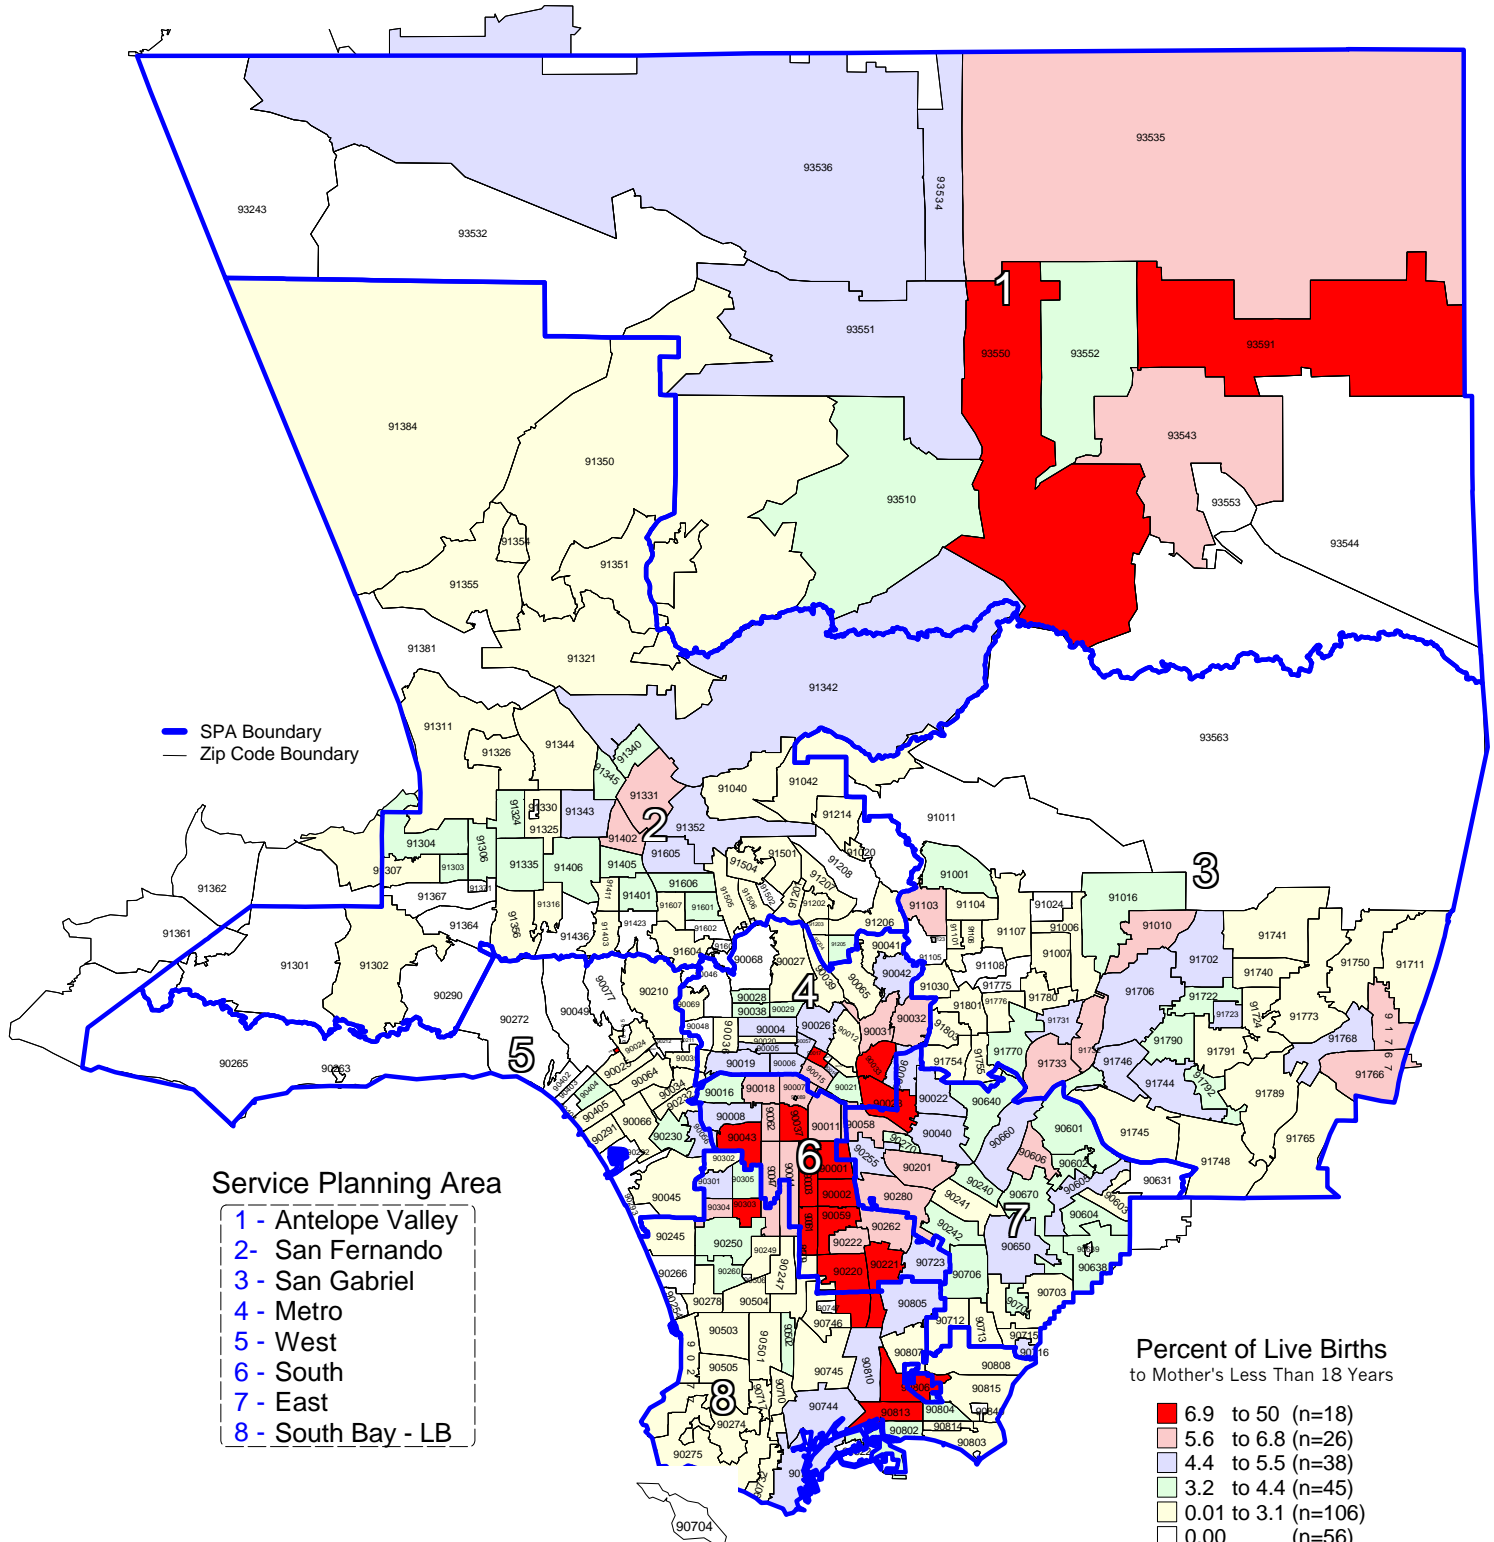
93535
93536
93534
93243
93532
1
93551
93550
93552
93591
93543
91384
91350
93510
93553
93544
91354
91355
91351
91381
91321
91342
93563
SPA Boundary
Zip Code Boundary
91311
91326
91344
91340
91345
91331
91324
91330
91343
91325
91402
2
91352
91040
91042
91214
91011
91304
91306
91335
91406
91405
91605
91501
91020
91001
3
91016
91307
91303
91321
91367
91401
91606
91504
91208
91201
91103
91104
91024
91006
91010
91362
91364
91316
91607
91601
91202
91206
91107
91007
91741
91361
91301
91302
91356
91436
91403
91423
91602
91604
90068
90027
90041
90042
91108
91702
91740
91750
91711
90290
90077
90210
90046
4
90065
91030
91775
91780
91706
91722
91723
91724
91773
90272
90049
90069
90028
90038
90029
90026
90031
90032
91801
91776
91731
91790
91791
91768
90265
90263
5
90024
90048
90004
90012
91754
91770
91733
91746
91766
90025
90064
90019
90018
90006
90015
90021
90033
90063
90023
90022
90640
91744
91789
90405
90034
90016
90007
90013
91792
90291
90066
90230
90008
90062
90037
90011
90058
90040
90660
90601
91745
91765
90043
90302
90301
90305
6
90001
90255
90201
90606
90602
91748
90631
90045
90304
90303
90047
90044
90003
90002
90280
90241
90240
90670
90603
90059
90262
90242
7
90604
Service Planning Area
90245
90250
90249
90222
90650
90639
90638
1 - Antelope Valley
2- San Fernando
3 - San Gabriel
4 - Metro
5 - West
6 - South
7 - East
8 - South Bay - LB
90266
90260
90247
90220
90221
90723
90706
90703
90278
90504
90805
90712
90713
90715
90716
90503
90501
90502
90746
90807
90808
90505
8
90745
90810
90815
90806
90274
90744
90813
90804
90814
90802
90803
90275
90710
90717
90731
90732
90704
Percent of Live Births
to Mother's Less Than 18 Years
6.9 to 50 (n=18)
5.6 to 6.8 (n=26)
4.4 to 5.5 (n=38)
3.2 to 4.4 (n=45)
0.01 to 3.1 (n=106)
0.00 (n=56)